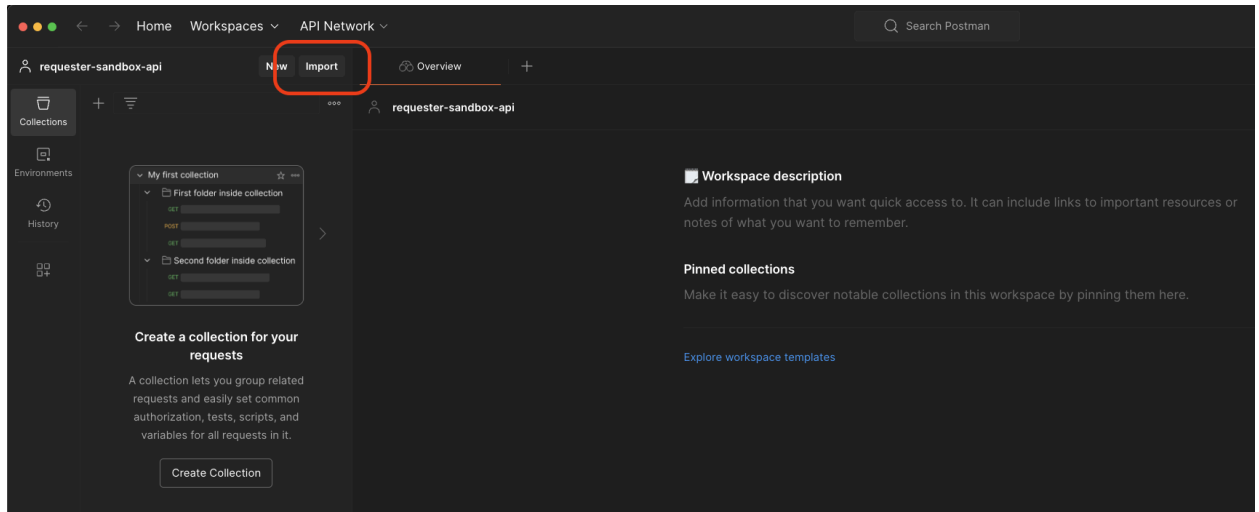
Home Workspaces API Network

Search Postman

requester-sandbox-api New Import

Overview +

Collections

Environments

History

My first collection

First folder inside collection

GET

POST

GET

Second folder inside collection

GET

GET

Create a collection for your requests

A collection lets you group related requests and easily set common authorization, tests, scripts, and variables for all requests in it.

Create Collection

requester-sandbox-api

Workspace description

Add information that you want quick access to. It can include links to important resources or notes of what you want to remember.

Pinned collections

Make it easy to discover notable collections in this workspace by pinning them here.

Explore workspace templates